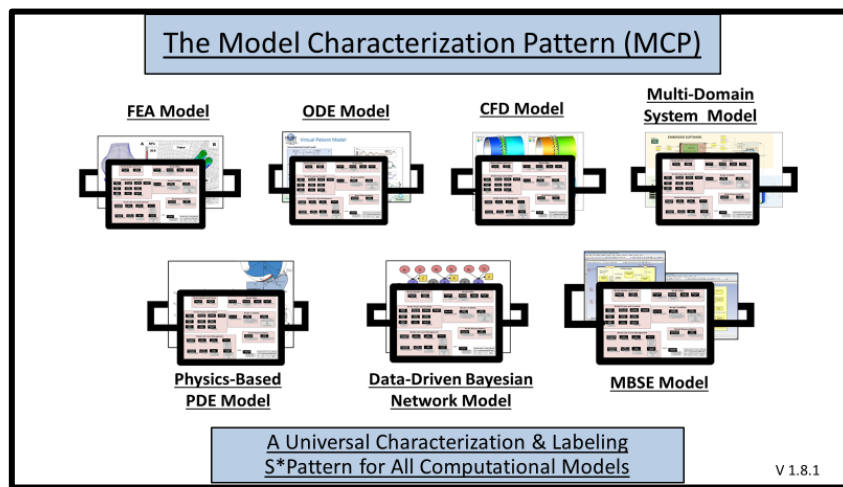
The Model Characterization Pattern (MCP)

FEA Model

ODE Model

CFD Model

Multi-Domain System Model

Physics-Based PDE Model

Data-Driven Bayesian Network Model

MBSE Model

A Universal Characterization & Labeling S*Pattern for All Computational Models

V 1.8.1